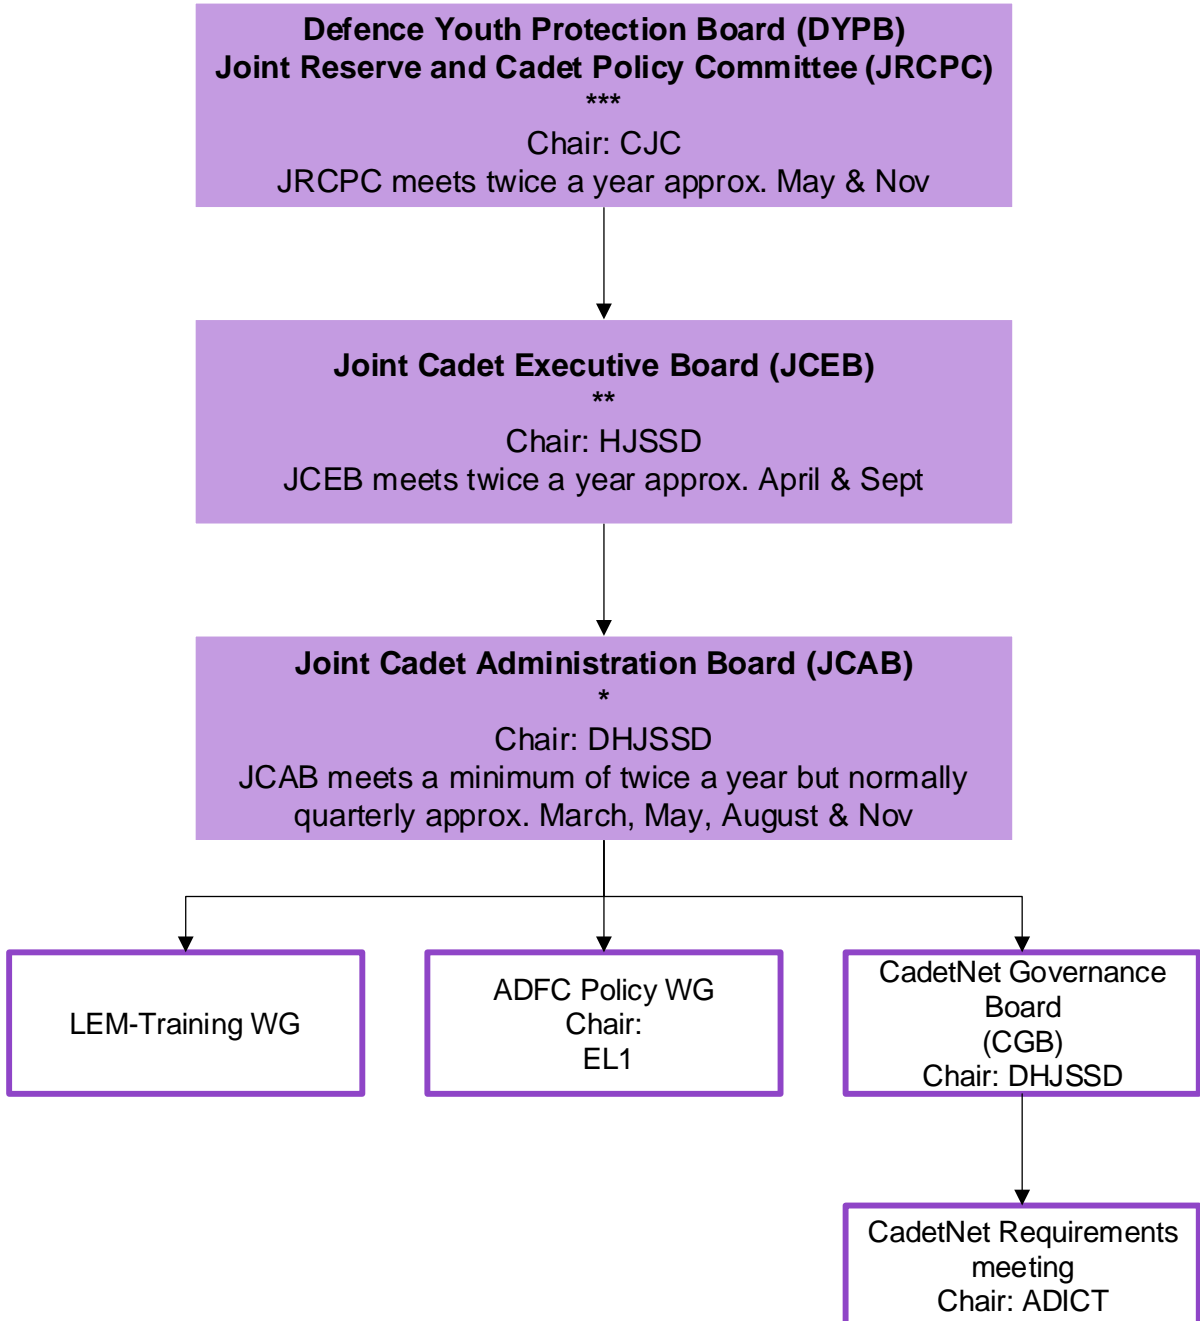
Defence Youth Protection Board (DYPB)
Joint Reserve and Cadet Policy Committee (JRCPC)
***
Chair: CJC
JRCPC meets twice a year approx. May & Nov

Joint Cadet Executive Board (JCEB)
**
Chair: HJSSD
JCEB meets twice a year approx. April & Sept

Joint Cadet Administration Board (JCAB)
*
Chair: DHJSSD
JCAB meets a minimum of twice a year but normally quarterly approx. March, May, August & Nov

LEM-Training WG

ADFC Policy WG
Chair:
EL1

CadetNet Governance Board
(CGB)
Chair: DHJSSD

CadetNet Requirements meeting
Chair: ADICT